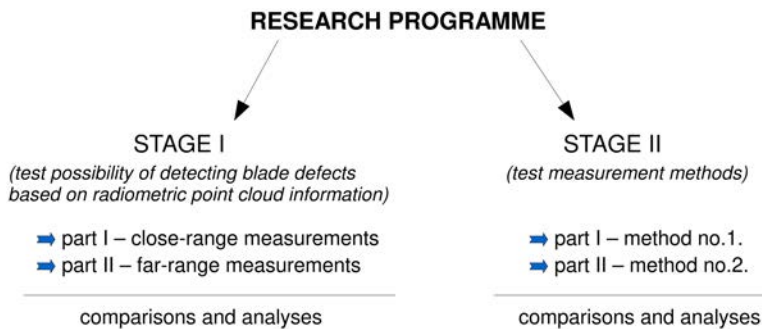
RESEARCH PROGRAMME

STAGE I

(test possibility of detecting blade defects based on radiometric point cloud information)

part I – close-range measurements

part II – far-range measurements

comparisons and analyses

STAGE II

(test measurement methods)

part I – method no.1.

part II – method no.2.

comparisons and analyses